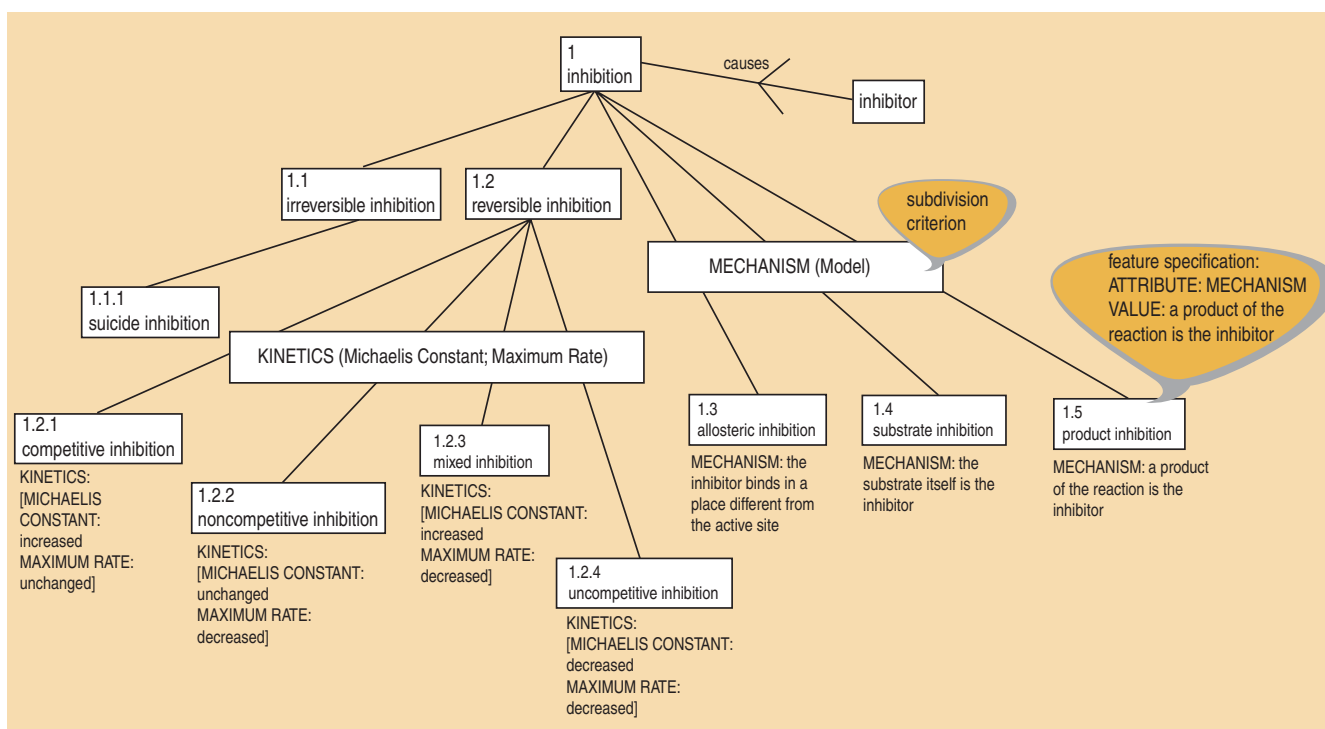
1
inhibition

causes

inhibitor

1.1
irreversible inhibition

1.2
reversible inhibition

subdivision criterion

MECHANISM (Model)

feature specification:
ATTRIBUTE: MECHANISM
VALUE: a product of the reaction is the inhibitor

1.1.1
suicide inhibition

KINETICS (Michaelis Constant; Maximum Rate)

1.2.1
competitive inhibition

KINETICS:
[MICHAELIS CONSTANT: increased
MAXIMUM RATE: unchanged]

1.2.2
noncompetitive inhibition

KINETICS:
[MICHAELIS CONSTANT: unchanged
MAXIMUM RATE: decreased]

1.2.3
mixed inhibition

KINETICS:
[MICHAELIS CONSTANT: increased
MAXIMUM RATE: decreased]

1.2.4
uncompetitive inhibition

KINETICS:
[MICHAELIS CONSTANT: decreased
MAXIMUM RATE: decreased]

1.3
allosteric inhibition

MECHANISM: the inhibitor binds in a place different from the active site

1.4
substrate inhibition

MECHANISM: the substrate itself is the inhibitor

1.5
product inhibition

MECHANISM: a product of the reaction is the inhibitor